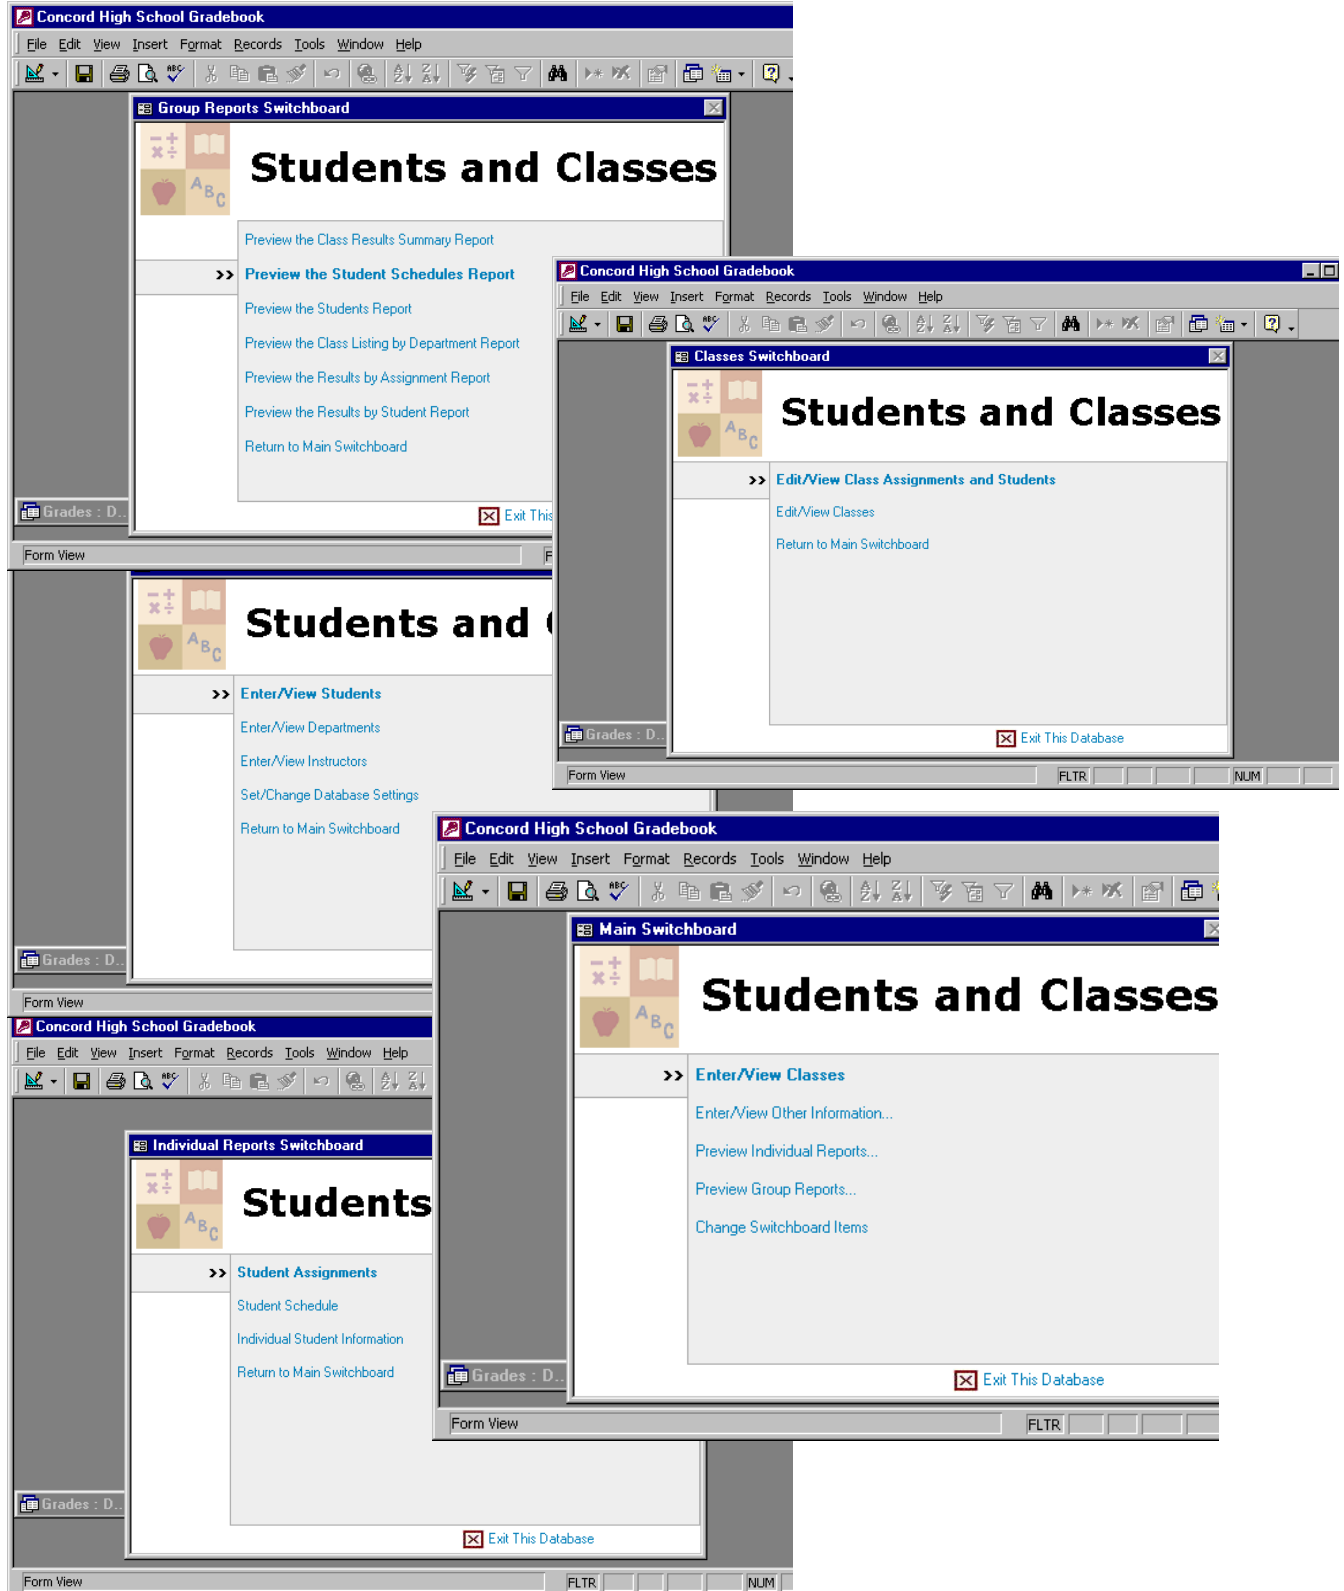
Concord High School Gradebook

File Edit View Insert Format Records Tools Window Help

Group Reports Switchboard

Students and Classes

Preview the Class Results Summary Report

>> Preview the Student Schedules Report

Preview the Students Report

Preview the Class Listing by Department Report

Preview the Results by Assignment Report

Preview the Results by Student Report

Return to Main Switchboard

Exit This

Grades : D...

Form View

Concord High School Gradebook

File Edit View Insert Format Records Tools Window Help

Classes Switchboard

Students and Classes

>> Edit/View Class Assignments and Students

Edit/View Classes

Return to Main Switchboard

Exit This Database

Grades : D...

Form View FLTR NUM

Students and

>> Enter/View Students

Enter/View Departments

Enter/View Instructors

Set/Change Database Settings

Return to Main Switchboard

Grades : D...

Form View

Concord High School Gradebook

File Edit View Insert Format Records Tools Window Help

Main Switchboard

Students and Classes

>> Enter/View Classes

Enter/View Other Information...

Preview Individual Reports...

Preview Group Reports...

Change Switchboard Items

Exit This Database

Grades : D...

Form View FLTR

Concord High School Gradebook

File Edit View Insert Format Records Tools Window Help

Individual Reports Switchboard

Students

>> Student Assignments

Student Schedule

Individual Student Information

Return to Main Switchboard

Exit This Database

Grades : D...

Form View FLTR NUM